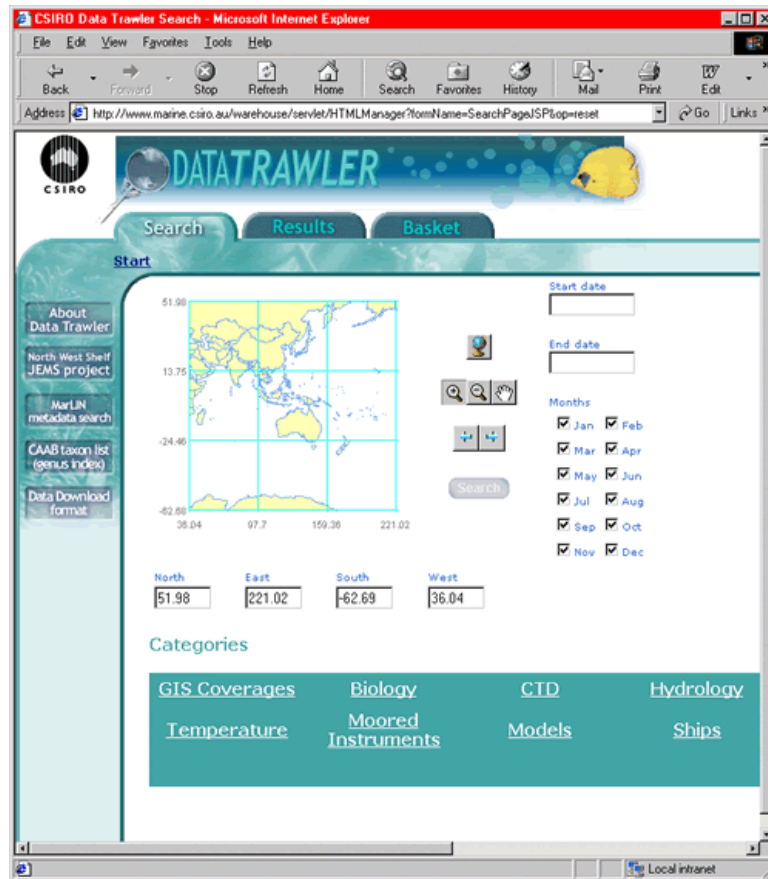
CSIRO Data Trawler Search - Microsoft Internet Explorer

File Edit View Favorites Tools Help

Back Forward Stop Refresh Home Search Favorites History Mail Print Edit

Address http://www.marine.csiro.au/warehouse/servlet/HTMLManager?formName=SearchPageJSP&op=reset Go Links

CSIRO

DATATRAWLER

Search Results Basket

Start

About Data Trawler

North West Shelf JEMS project

MarLIN metadata search

CAAB taxon list (genus index)

Data Download format

51.98

13.75

-24.46

-62.68

36.04 97.7 159.36 221.02

Search

Start date

End date

Months

Jan Feb

Mar Apr

May Jun

Jul Aug

Sep Oct

Nov Dec

North 51.98

East 221.02

South -62.69

West 36.04

Categories

| GIS Coverages | Biology | CTD | Hydrology |
|---|---|---|---|
| Temperature | Moored Instruments | Models | Ships |

Local intranet